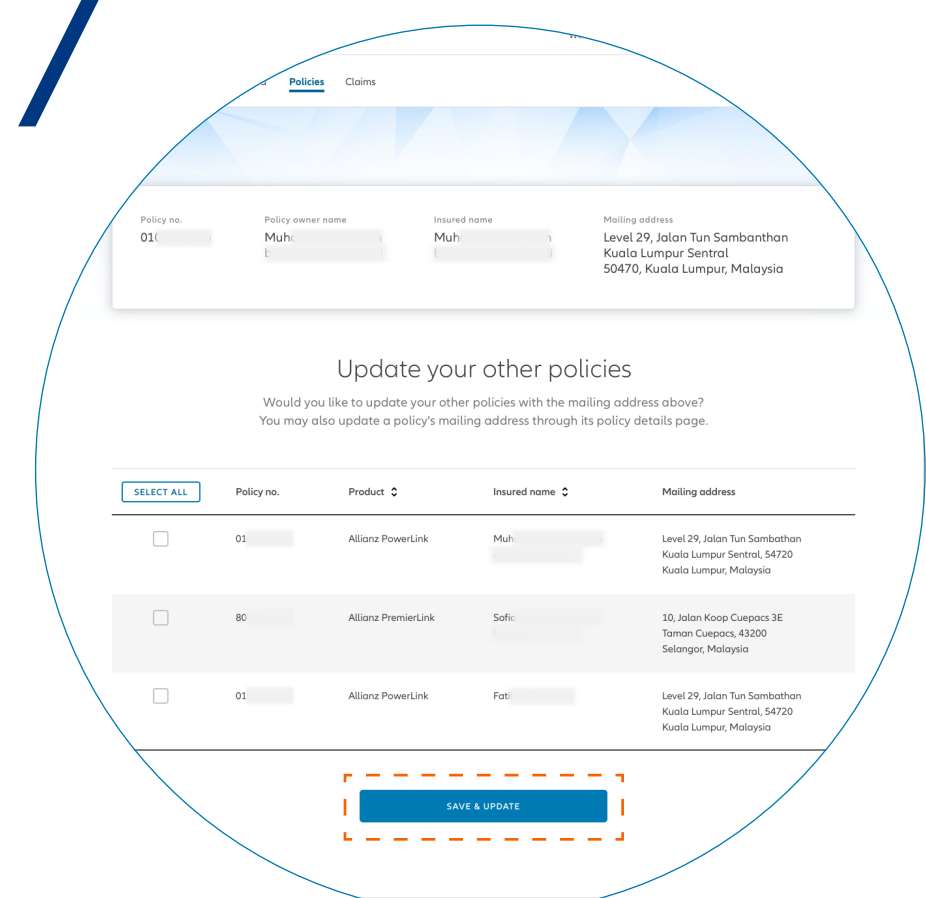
Policies Claims

Policy no.
01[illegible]

Policy owner name
Muh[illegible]

Insured name
Muh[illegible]

Mailing address
Level 29, Jalan Tun Sambanthan
Kuala Lumpur Sentral
50470, Kuala Lumpur, Malaysia

Update your other policies

Would you like to update your other policies with the mailing address above?
You may also update a policy's mailing address through its policy details page.

| SELECT ALL | Policy no. | Product | Insured name | Mailing address |
|---|---|---|---|---|
| | 01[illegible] | Allianz PowerLink | Muh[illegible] | Level 29, Jalan Tun Sambathan Kuala Lumpur Sentral, 54720 Kuala Lumpur, Malaysia |
| | 80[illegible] | Allianz PremierLink | Sofi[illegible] | 10, Jalan Koop Cuepacs 3E Taman Cuepacs, 43200 Selangor, Malaysia |
| | 01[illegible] | Allianz PowerLink | Fati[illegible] | Level 29, Jalan Tun Sambathan Kuala Lumpur Sentral, 54720 Kuala Lumpur, Malaysia |

SAVE & UPDATE